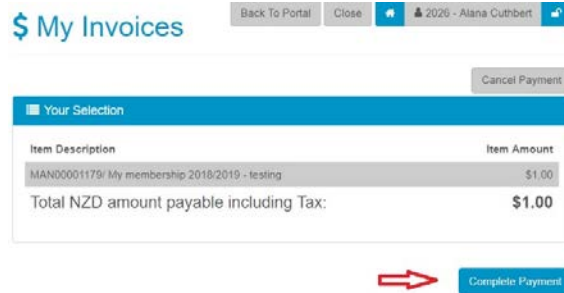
$ My Invoices

Back To Portal Close 2026 - Alana Cuthbert

Cancel Payment

Your Selection

| Item Description | Item Amount |
|---|---|
| MAN00001179/ My membership 2018/2019 - testing | $1.00 |
| Total NZD amount payable including Tax: | $1.00 |

Complete Payment